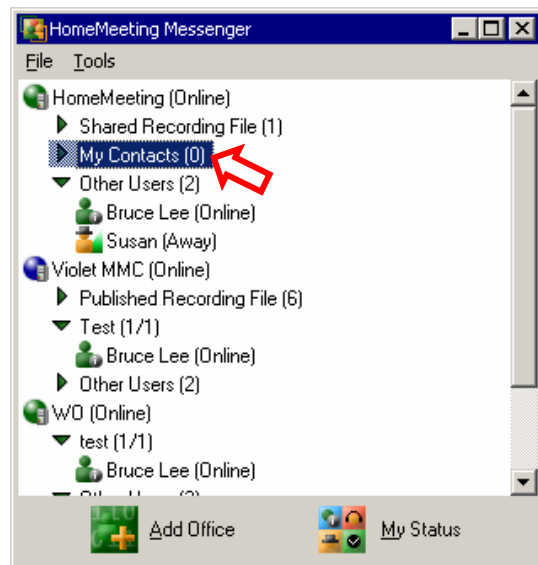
HomeMeeting Messenger
File Tools
HomeMeeting (Online)
Shared Recording File (1)
My Contacts (0)
Other Users (2)
Bruce Lee (Online)
Susan (Away)
Violet MMC (Online)
Published Recording File (6)
Test (1/1)
Bruce Lee (Online)
Other Users (2)
WO (Online)
test (1/1)
Bruce Lee (Online)
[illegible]
Add Office
My Status